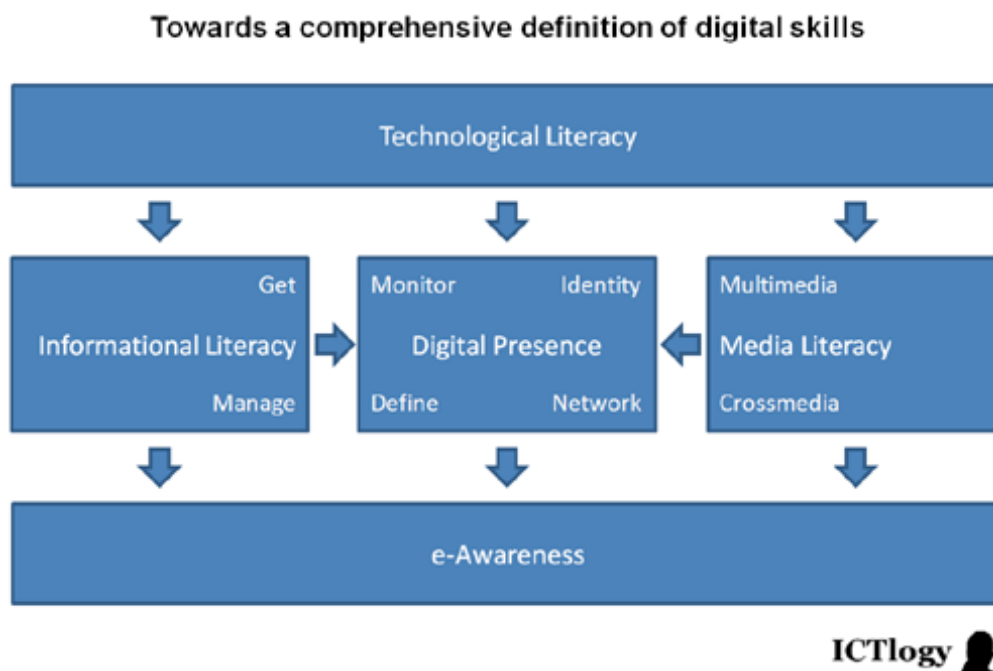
Towards a comprehensive definition of digital skills

Technological Literacy

Get
Informational Literacy
Manage

Monitor
Identity
Digital Presence
Define
Network

Multimedia
Media Literacy
Crossmedia

e-Awareness

ICTlogy